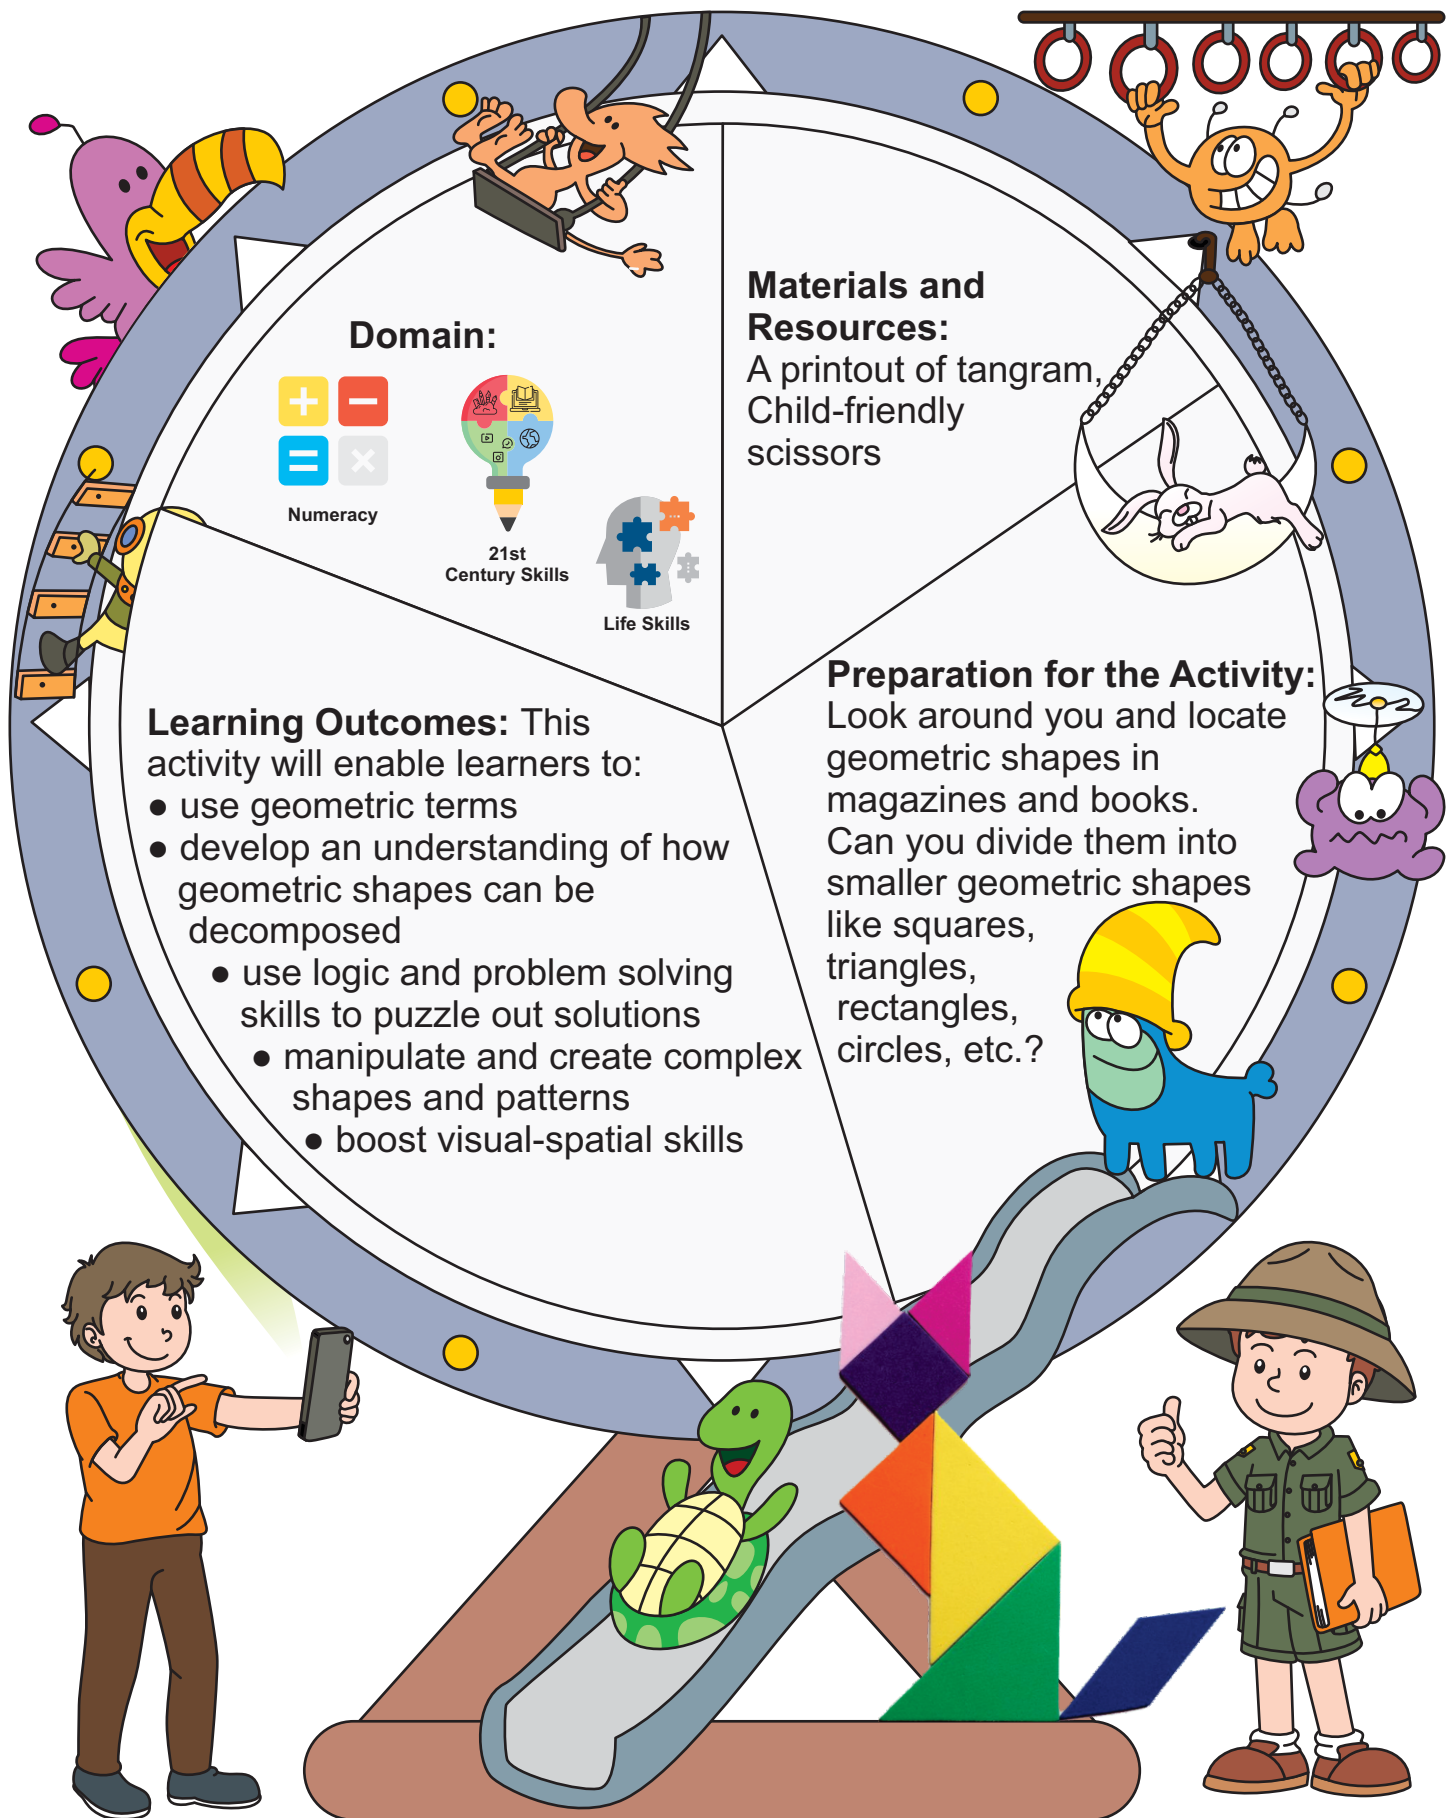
Domain:

Numeracy

21st Century Skills

Life Skills

Materials and Resources:
A printout of tangram, Child-friendly scissors

Learning Outcomes: This activity will enable learners to:
● use geometric terms
● develop an understanding of how geometric shapes can be decomposed
● use logic and problem solving skills to puzzle out solutions
● manipulate and create complex shapes and patterns
● boost visual-spatial skills

Preparation for the Activity:
Look around you and locate geometric shapes in magazines and books. Can you divide them into smaller geometric shapes like squares, triangles, rectangles, circles, etc.?